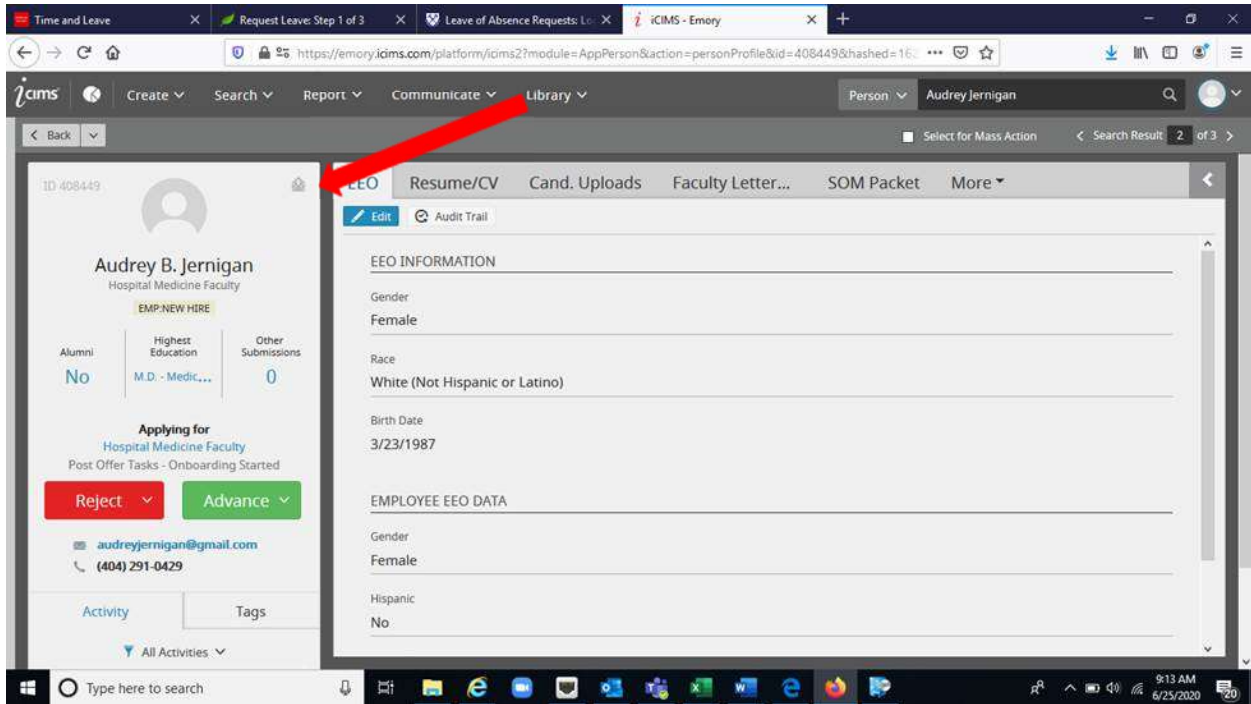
Time and Leave
Request Leave: Step 1 of 3
Leave of Absence Requests: Lo
iCIMS - Emory

https://emory.icims.com/platform/icims2?module=AppPerson&action=personProfile&id=408449&hashed=16

icims
Create
Search
Report
Communicate
Library
Person
Audrey Jernigan

< Back
Select for Mass Action
< Search Result 2 of 3 >

ID 408449

Audrey B. Jernigan
Hospital Medicine Faculty
EMP:NEW HIRE

| Alumni | Highest Education | Other Submissions |
|---|---|---|
| No | M.D. - Medic... | 0 |

Applying for
Hospital Medicine Faculty
Post Offer Tasks - Onboarding Started

Reject
Advance

audreyjernigan@gmail.com
(404) 291-0429

Activity
Tags
All Activities

EEO
Resume/CV
Cand. Uploads
Faculty Letter...
SOM Packet
More

Edit
Audit Trail

EEO INFORMATION

Gender
Female

Race
White (Not Hispanic or Latino)

Birth Date
3/23/1987

EMPLOYEE EEO DATA

Gender
Female

Hispanic
No

Type here to search
9:13 AM
6/25/2020
20